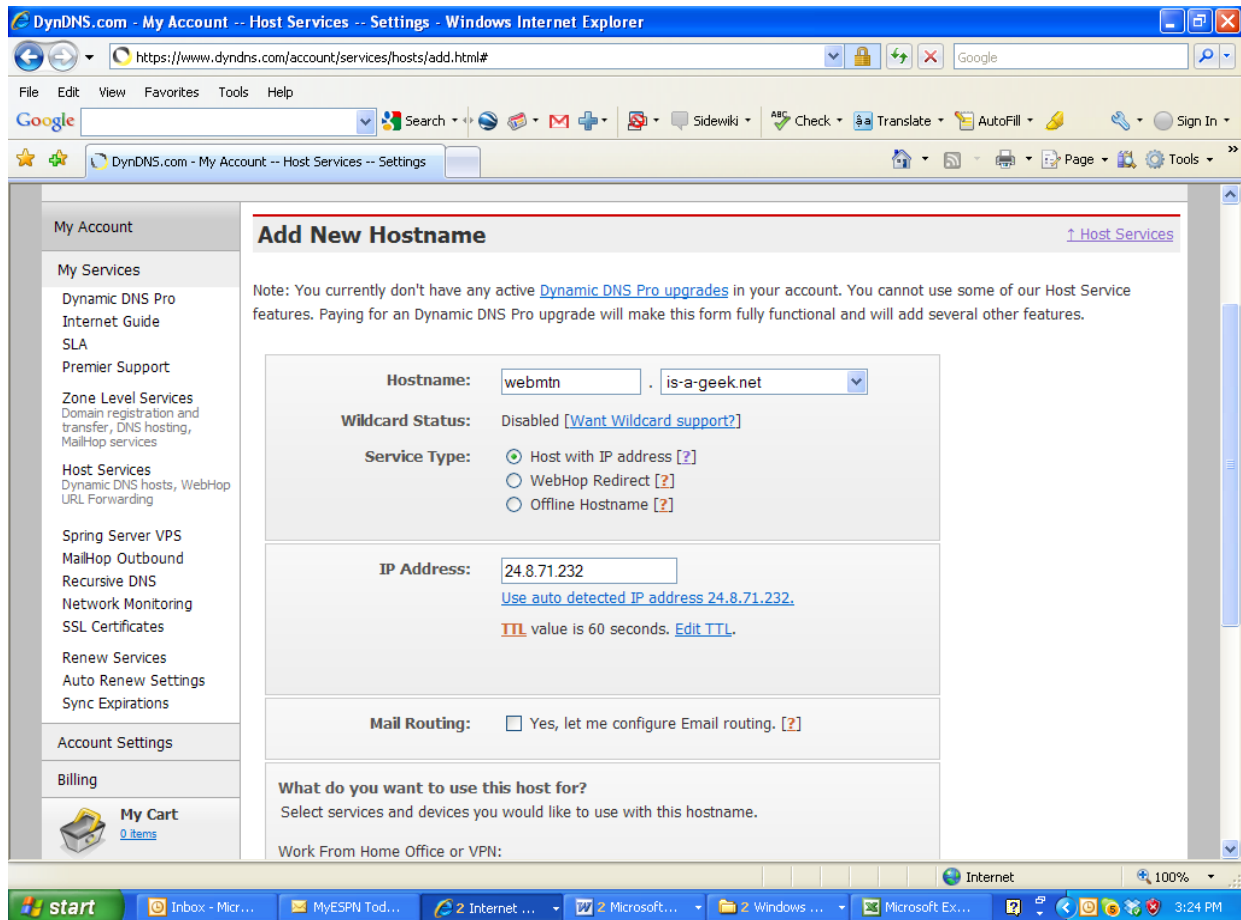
DynDNS.com - My Account -- Host Services -- Settings - Windows Internet Explorer

https://www.dyndns.com/account/services/hosts/add.html#

Google

File Edit View Favorites Tools Help

Google Search Sidewiki Check Translate AutoFill Sign In

DynDNS.com - My Account -- Host Services -- Settings

Page Tools

My Account

My Services

Dynamic DNS Pro
Internet Guide
SLA
Premier Support

Zone Level Services
Domain registration and transfer, DNS hosting, MailHop services

Host Services
Dynamic DNS hosts, WebHop URL Forwarding

Spring Server VPS
MailHop Outbound
Recursive DNS
Network Monitoring
SSL Certificates

Renew Services
Auto Renew Settings
Sync Expirations

Account Settings

Billing

My Cart
0 items

Add New Hostname

↑ Host Services

Note: You currently don't have any active Dynamic DNS Pro upgrades in your account. You cannot use some of our Host Service features. Paying for an Dynamic DNS Pro upgrade will make this form fully functional and will add several other features.

Hostname: webmtn . is-a-geek.net

Wildcard Status: Disabled [Want Wildcard support?]

Service Type: Host with IP address [?]
WebHop Redirect [?]
Offline Hostname [?]

IP Address: 24.8.71.232
Use auto detected IP address 24.8.71.232.
TTL value is 60 seconds. Edit TTL.

Mail Routing: Yes, let me configure Email routing. [?]

What do you want to use this host for?
Select services and devices you would like to use with this hostname.

Work From Home Office or VPN:

Internet 100%

start Inbox - Micr... MyESPN Tod... 2 Internet ... 2 Microsoft... 2 Windows ... Microsoft Ex... 3:24 PM